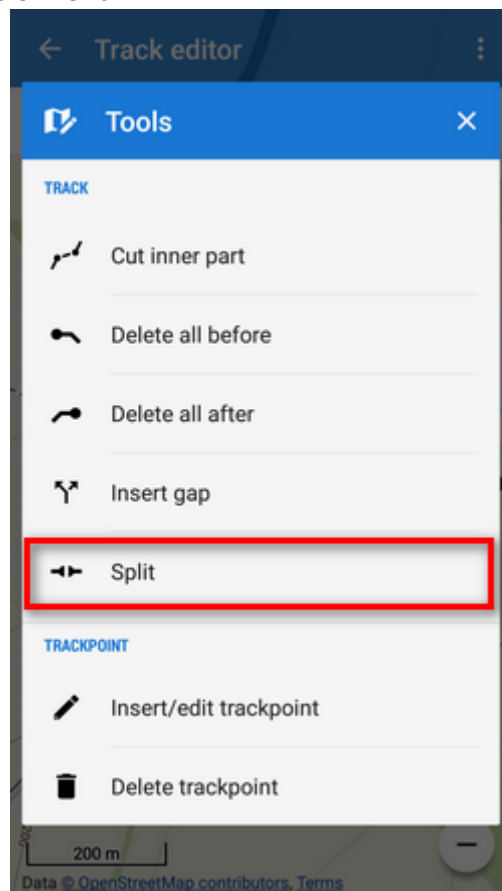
Track editor

Tools

TRACK

Cut inner part

Delete all before

Delete all after

Insert gap

Split

TRACKPOINT

Insert/edit trackpoint

Delete trackpoint

200 m

Data © OpenStreetMap contributors, Terms